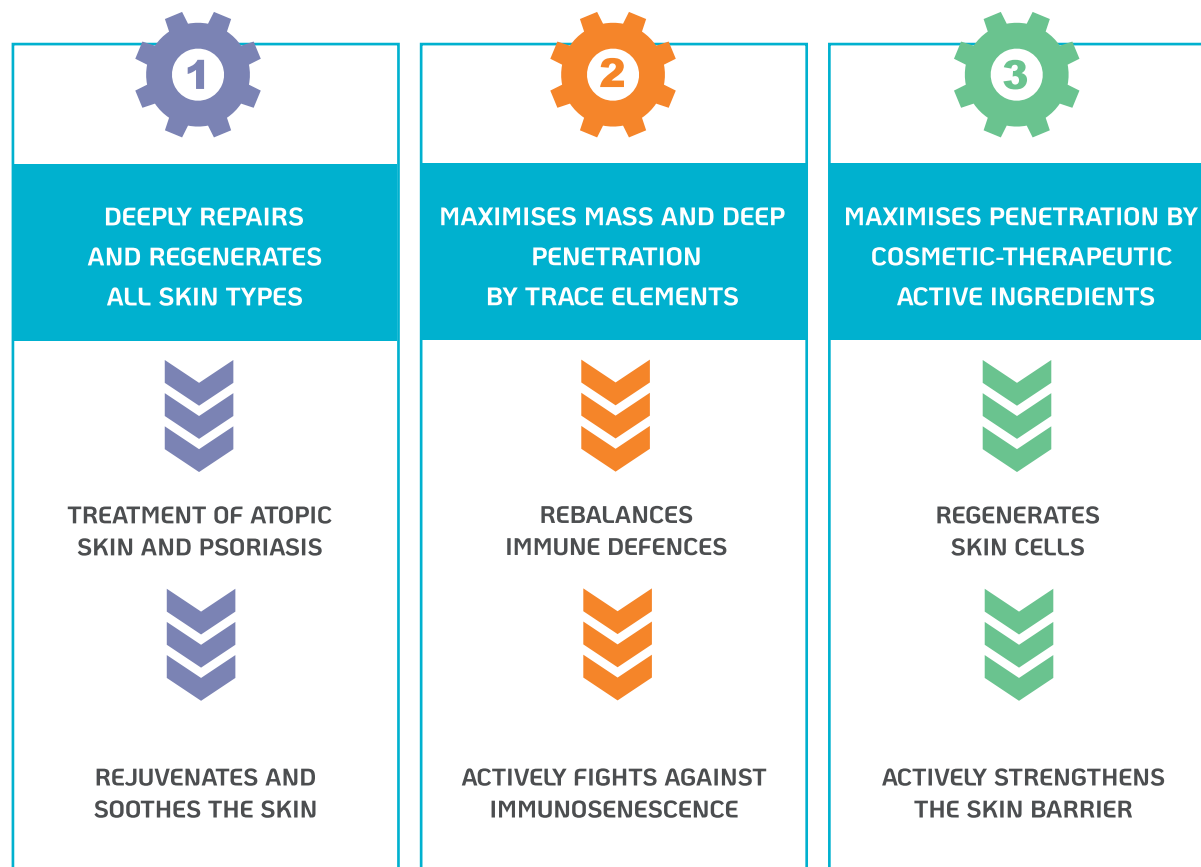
1

DEEPLY REPAIRS AND REGENERATES ALL SKIN TYPES

TREATMENT OF ATOPIC SKIN AND PSORIASIS

REJUVENATES AND SOOTHES THE SKIN

2

MAXIMISES MASS AND DEEP PENETRATION BY TRACE ELEMENTS

REBALANCES IMMUNE DEFENCES

ACTIVELY FIGHTS AGAINST IMMUNOSENESCENCE

3

MAXIMISES PENETRATION BY COSMETIC-THERAPEUTIC ACTIVE INGREDIENTS

REGENERATES SKIN CELLS

ACTIVELY STRENGTHENS THE SKIN BARRIER